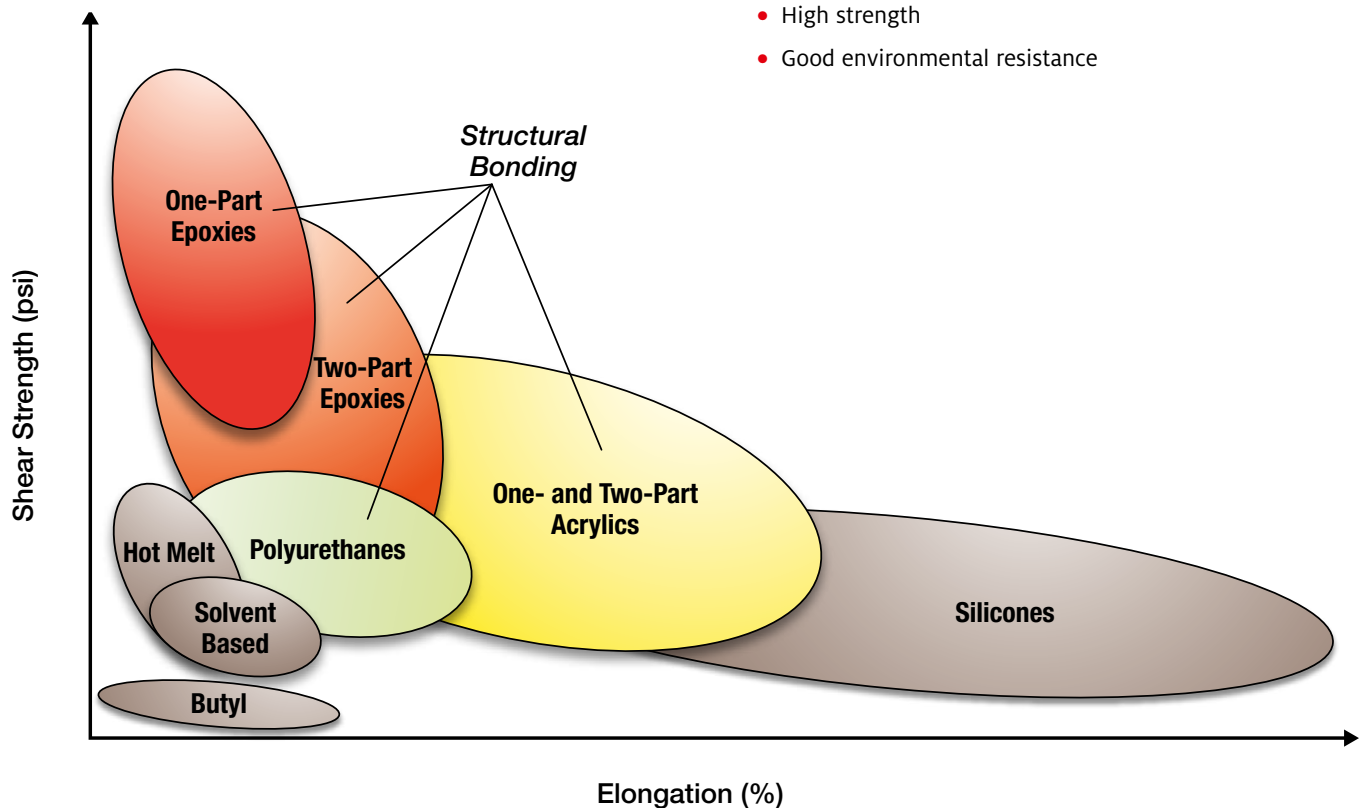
• High strength
• Good environmental resistance

Structural Bonding

One-Part Epoxies

Two-Part Epoxies

One- and Two-Part Acrylics

Hot Melt

Polyurethanes

Solvent Based

Silicones

Butyl

Shear Strength (psi)

Elongation (%)